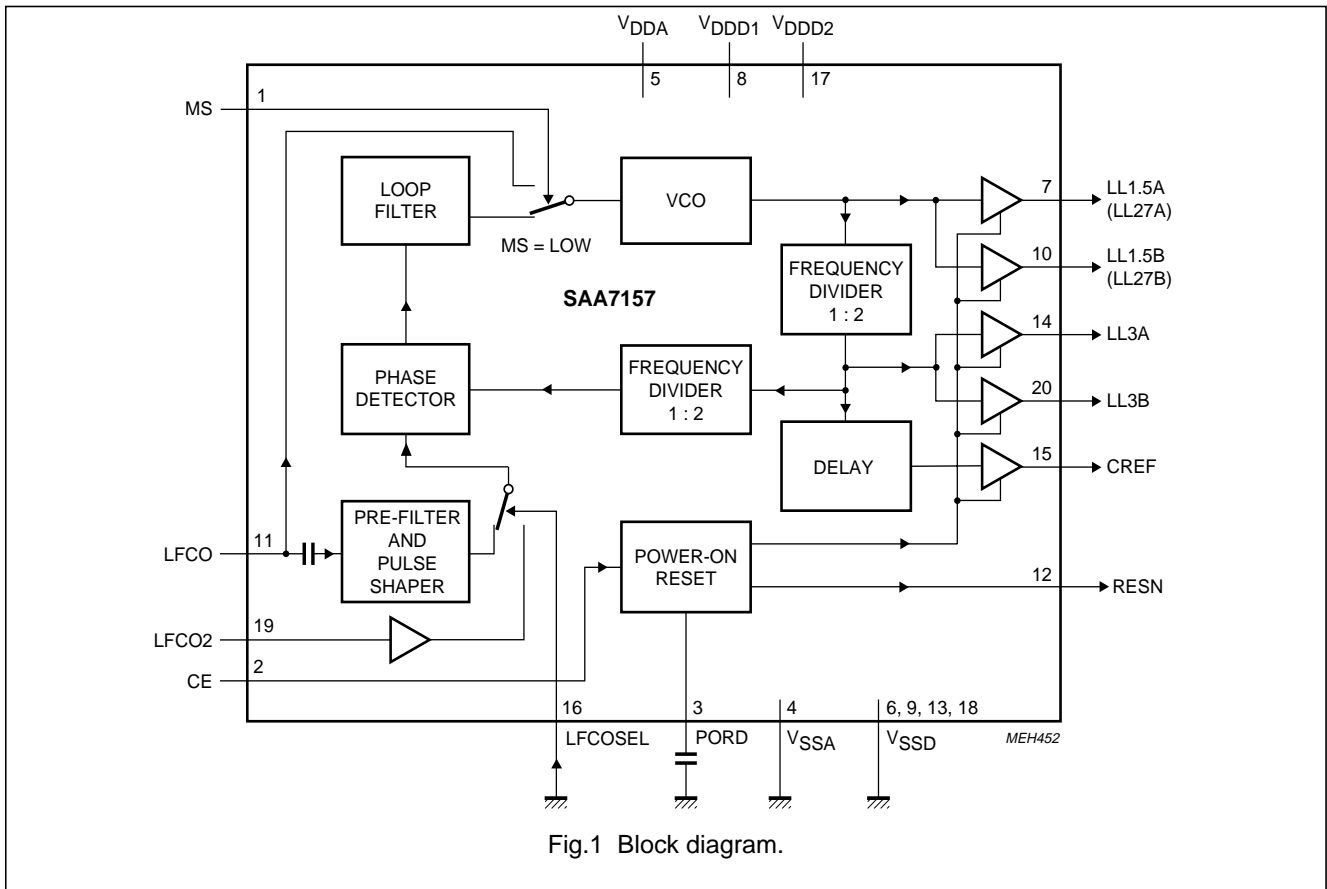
$V_{DDA}$ $V_{DDD1}$ $V_{DDD2}$

5 8 17

MS 1

LOOP FILTER

MS = LOW

VCO

7 LL1.5A (LL27A)

10 LL1.5B (LL27B)

FREQUENCY DIVIDER 1 : 2

SAA7157

14 LL3A

PHASE DETECTOR

FREQUENCY DIVIDER 1 : 2

20 LL3B

DELAY

15 CREF

LFCO 11

PRE-FILTER AND PULSE SHAPER

POWER-ON RESET

12 RESN

LFCO2 19

CE 2

16 LFCOSEL

3 PORD

4 $V_{SSA}$

6, 9, 13, 18 $V_{SSD}$

MEH452

Fig.1 Block diagram.